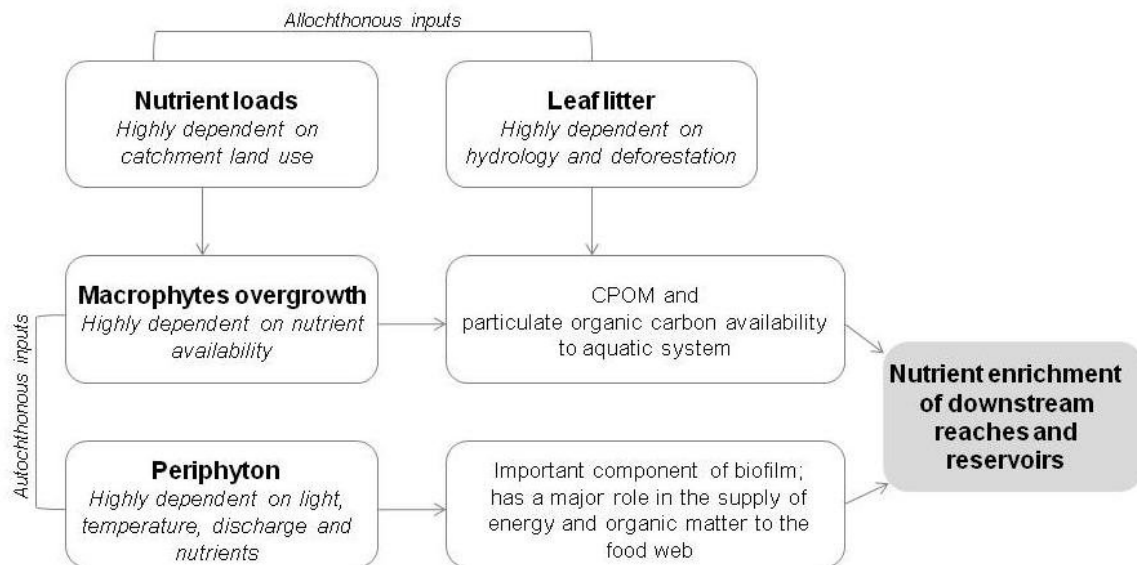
Allochthonous inputs

**Nutrient loads**
*Highly dependent on catchment land use*

**Leaf litter**
*Highly dependent on hydrology and deforestation*

Autochthonous inputs

**Macrophytes overgrowth**
*Highly dependent on nutrient availability*

CPOM and particulate organic carbon availability to aquatic system

**Nutrient enrichment of downstream reaches and reservoirs**

**Periphyton**
*Highly dependent on light, temperature, discharge and nutrients*

Important component of biofilm; has a major role in the supply of energy and organic matter to the food web